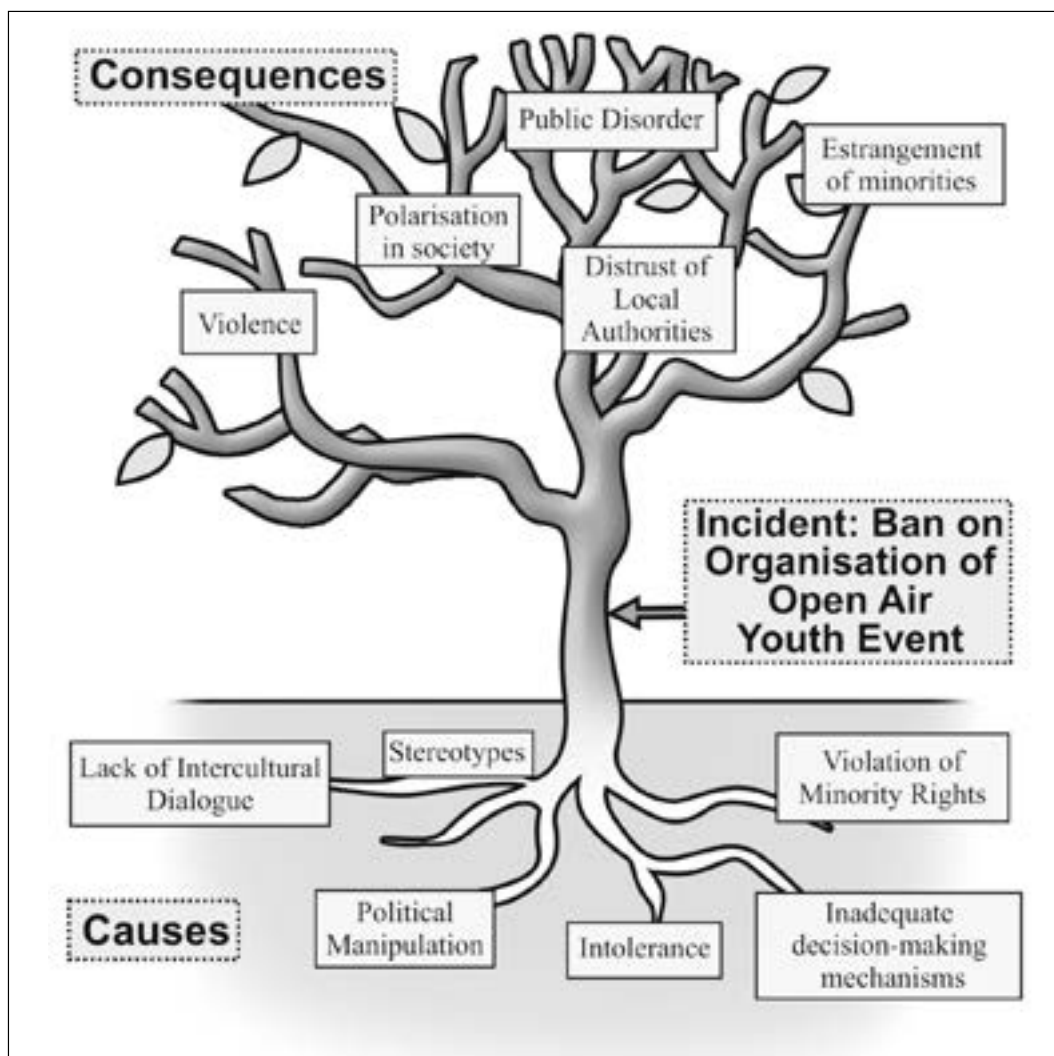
Consequences

Public Disorder

Estrangement of minorities

Polarisation in society

Distrust of Local Authorities

Violence

Incident: Ban on Organisation of Open Air Youth Event

Lack of Intercultural Dialogue

Stereotypes

Violation of Minority Rights

Causes

Political Manipulation

Intolerance

Inadequate decision-making mechanisms